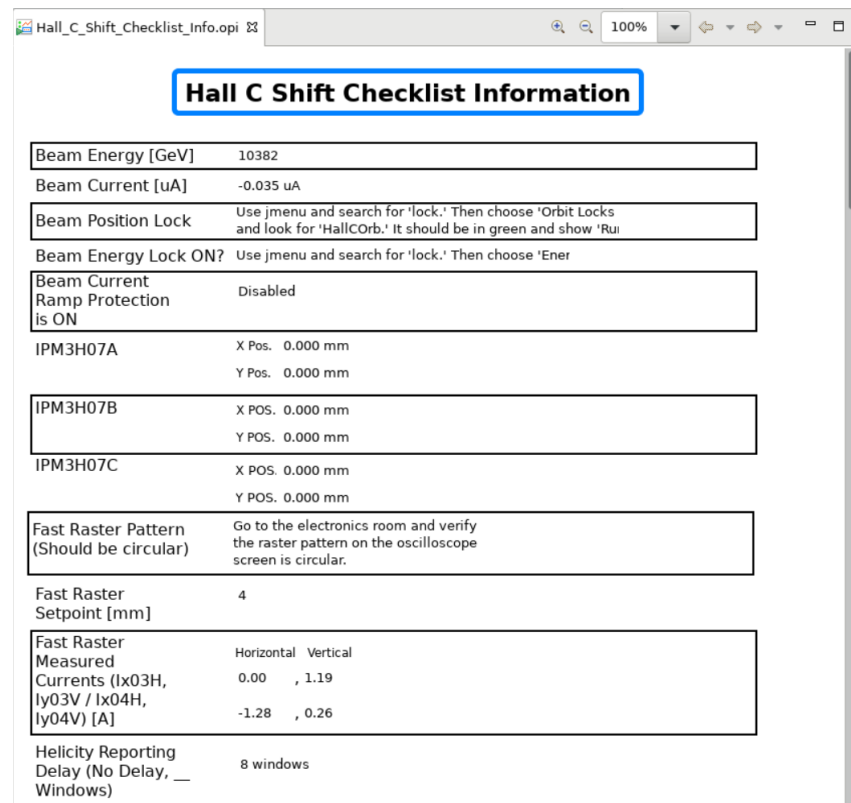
Hall_C_Shift_Checklist_Info.opi ☒

100%

Hall C Shift Checklist Information

| | |
|---|---|
| Beam Energy [GeV] | 10382 |
| Beam Current [uA] | -0.035 uA |
| Beam Position Lock | Use jmenu and search for 'lock.' Then choose 'Orbit Locks and look for 'HallCOrb.' It should be in green and show 'Ru |
| Beam Energy Lock ON? | Use jmenu and search for 'lock.' Then choose 'Ener |
| Beam Current Ramp Protection is ON | Disabled |
| IPM3H07A | X Pos. 0.000 mm<br>Y Pos. 0.000 mm |
| IPM3H07B | X POS. 0.000 mm<br>Y POS. 0.000 mm |
| IPM3H07C | X POS. 0.000 mm<br>Y POS. 0.000 mm |
| Fast Raster Pattern (Should be circular) | Go to the electronics room and verify the raster pattern on the oscilloscope screen is circular. |
| Fast Raster Setpoint [mm] | 4 |
| Fast Raster Measured Currents (Ix03H, Iy03V / Ix04H, Iy04V) [A] | Horizontal Vertical<br>0.00 , 1.19<br>-1.28 , 0.26 |
| Helicity Reporting Delay (No Delay, __ Windows) | 8 windows |